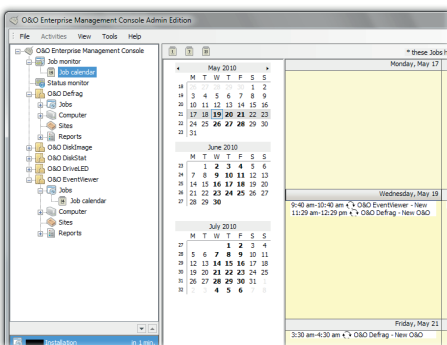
O&O Enterprise Management Console Admin Edition

File Activities View Tools Help

O&O Enterprise Management Console
Job monitor
Job calendar
Status monitor
O&O Defrag
Jobs
Computer
Sites
Reports
O&O DiskImage
O&O DiskStat
O&O DriveLED
O&O EventViewer
Jobs
Job calendar
Computer
Sites
Reports

Installation

May 2010
| | M | T | W | T | F | S | S |
|---|---|---|---|---|---|---|---|
| 18 | 26 | 27 | 28 | 29 | 30 | 1 | 2 |
| 19 | 3 | 4 | 5 | 6 | 7 | 8 | 9 |
| 20 | 10 | 11 | 12 | 13 | 14 | 15 | 16 |
| 21 | 17 | 18 | 19 | 20 | 21 | 22 | 23 |
| 22 | 24 | 25 | 26 | 27 | 28 | 29 | 30 |
| 23 | 31 | 1 | 2 | 3 | 4 | 5 | 6 |

June 2010
| | M | T | W | T | F | S | S |
|---|---|---|---|---|---|---|---|
| 23 | | 1 | 2 | 3 | 4 | 5 | 6 |
| 24 | 7 | 8 | 9 | 10 | 11 | 12 | 13 |
| 25 | 14 | 15 | 16 | 17 | 18 | 19 | 20 |
| 26 | 21 | 22 | 23 | 24 | 25 | 26 | 27 |
| 27 | 28 | 29 | 30 | | | | |

July 2010
| | M | T | W | T | F | S | S |
|---|---|---|---|---|---|---|---|
| 27 | | | | 1 | 2 | 3 | 4 |
| 28 | 5 | 6 | 7 | 8 | 9 | 10 | 11 |
| 29 | 12 | 13 | 14 | 15 | 16 | 17 | 18 |
| 30 | 19 | 20 | 21 | 22 | 23 | 24 | 25 |
| 31 | 26 | 27 | 28 | 29 | 30 | 31 | |
| 32 | 2 | 3 | 4 | 5 | 6 | | |

* these Jobs h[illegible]

Monday, May 17

Wednesday, May 19
9:40 am-10:40 am O&O EventViewer - New
11:29 am-12:29 pm O&O Defrag - New O&O

Friday, May 21
3:30 am-4:30 am O&O Defrag - New O&O